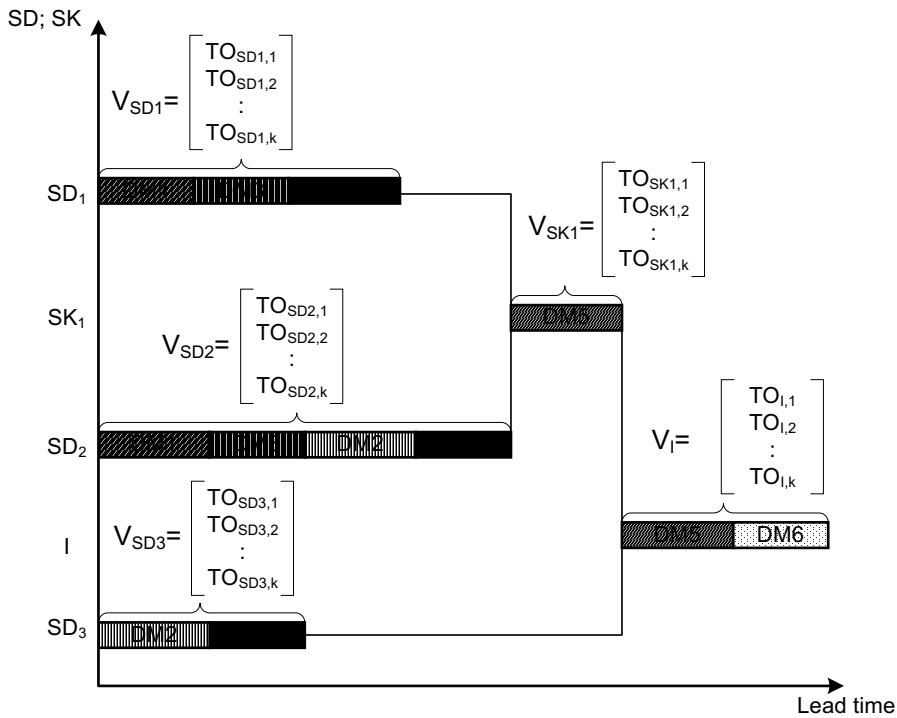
SD; SK

$V_{SD1}= \begin{bmatrix} TO_{SD1,1} \\ TO_{SD1,2} \\ : \\ TO_{SD1,k} \end{bmatrix}$

SD$_1$

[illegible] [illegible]

$V_{SK1}= \begin{bmatrix} TO_{SK1,1} \\ TO_{SK1,2} \\ : \\ TO_{SK1,k} \end{bmatrix}$

SK$_1$

DM5

$V_{SD2}= \begin{bmatrix} TO_{SD2,1} \\ TO_{SD2,2} \\ : \\ TO_{SD2,k} \end{bmatrix}$

SD$_2$

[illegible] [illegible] DM2

$V_I= \begin{bmatrix} TO_{I,1} \\ TO_{I,2} \\ : \\ TO_{I,k} \end{bmatrix}$

$V_{SD3}= \begin{bmatrix} TO_{SD3,1} \\ TO_{SD3,2} \\ : \\ TO_{SD3,k} \end{bmatrix}$

I

DM5 DM6

SD$_3$

DM2

Lead time